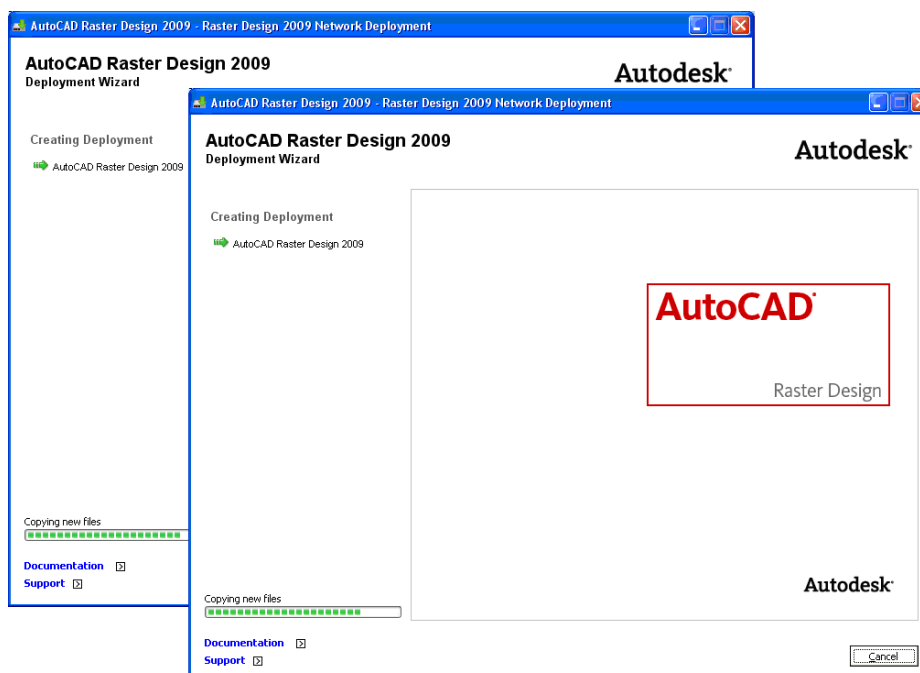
AutoCAD Raster Design 2009 - Raster Design 2009 Network Deployment

AutoCAD Raster Design 2009
Deployment Wizard

Autodesk

Creating Deployment

AutoCAD Raster Design 2009

Copying new files

Documentation

Support

AutoCAD Raster Design 2009 - Raster Design 2009 Network Deployment

AutoCAD Raster Design 2009
Deployment Wizard

Autodesk

Creating Deployment

AutoCAD Raster Design 2009

AutoCAD

Raster Design

Autodesk

Copying new files

Documentation

Support

Cancel